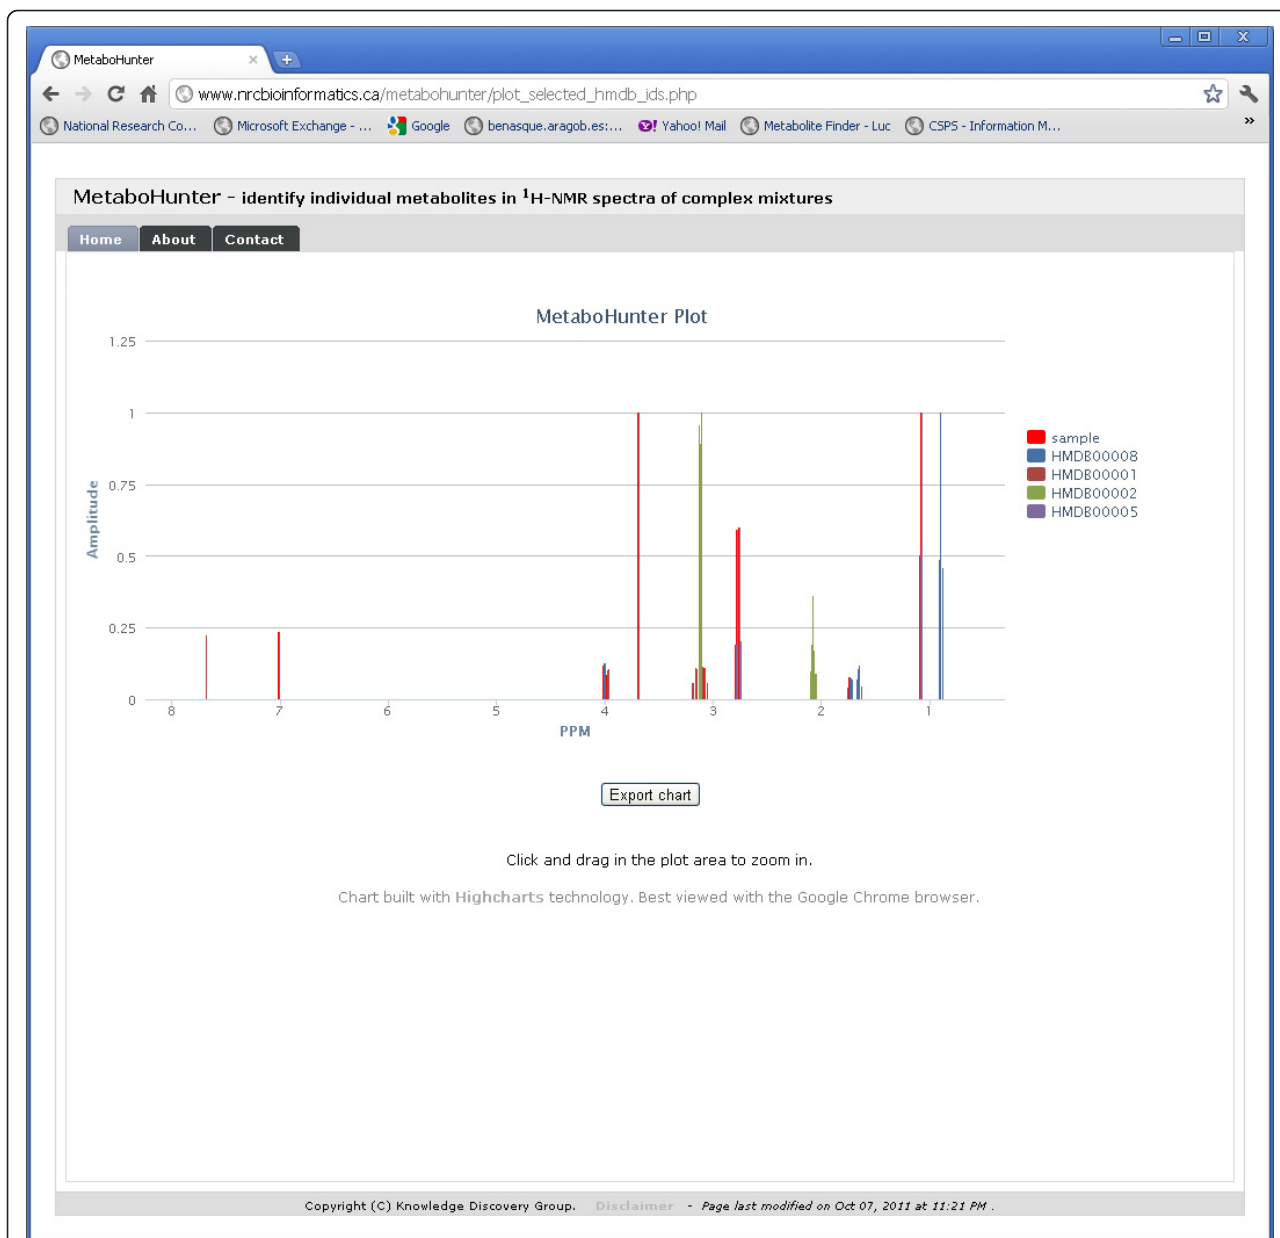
MetaboHunter

www.nrcbioinformatics.ca/metabohunter/plot_selected_hmdb_ids.php

National Research Co... Microsoft Exchange - ... Google benasque.aragob.es:... Yahoo! Mail Metabolite Finder - Luc CSPS - Information M... »

MetaboHunter - identify individual metabolites in $^1$H-NMR spectra of complex mixtures

Home About Contact

MetaboHunter Plot

Amplitude

1.25
1
0.75
0.5
0.25
0

8 7 6 5 4 3 2 1

PPM

sample
HMDB00008
HMDB00001
HMDB00002
HMDB00005

Export chart

Click and drag in the plot area to zoom in.

Chart built with Highcharts technology. Best viewed with the Google Chrome browser.

Copyright (C) Knowledge Discovery Group. Disclaimer - Page last modified on Oct 07, 2011 at 11:21 PM .